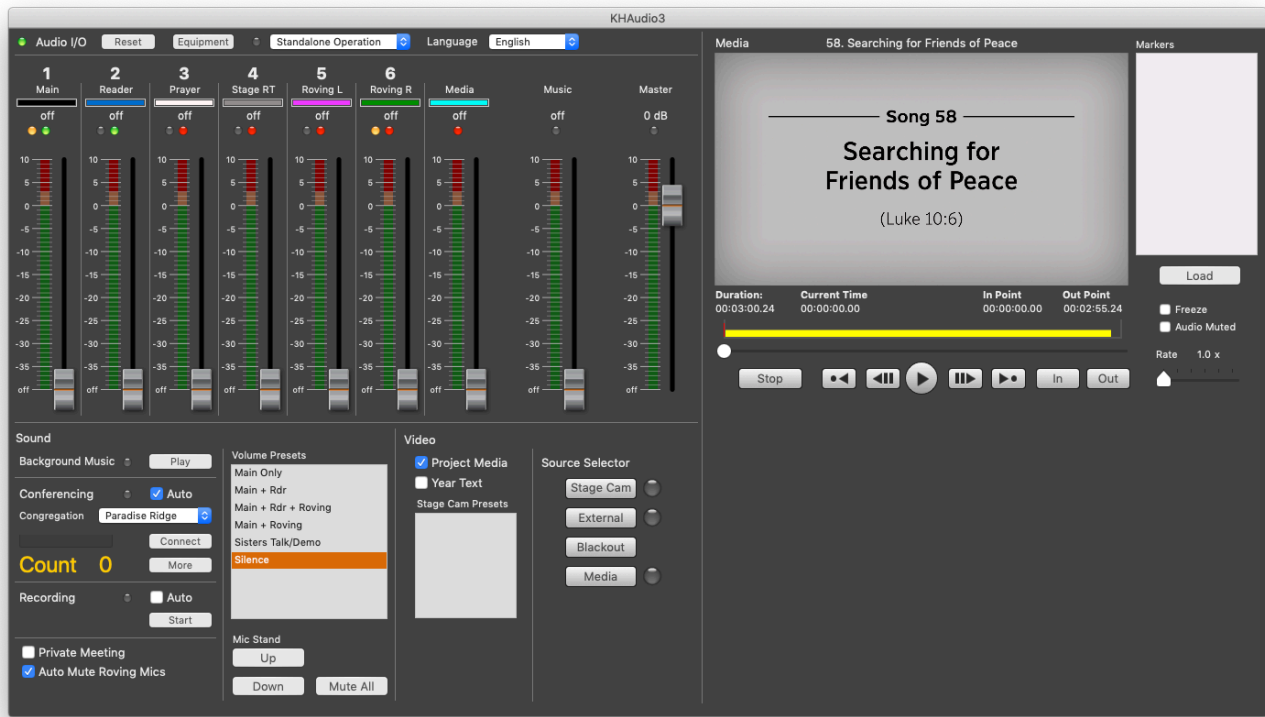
KHAudio3

Audio I/O Reset Equipment Standalone Operation Language English

| 1 Main | 2 Reader | 3 Prayer | 4 Stage RT | 5 Roving L | 6 Roving R | Media | Music | Master |
|---|---|---|---|---|---|---|---|---|
| off | off | off | off | off | off | off | off | 0 dB |

10 5 0 -5 -10 -15 -20 -25 -30 -35 off

Sound
Background Music Play
Conferencing ☑ Auto
Congregation Paradise Ridge
Connect
Count 0 More
Recording ☐ Auto
Start
☐ Private Meeting
☑ Auto Mute Roving Mics

Volume Presets
Main Only
Main + Rdr
Main + Rdr + Roving
Main + Roving
Sisters Talk/Demo
Silence

Mic Stand
Up
Down Mute All

Video
☑ Project Media
☐ Year Text
Stage Cam Presets

Source Selector
Stage Cam
External
Blackout
Media

Media 58. Searching for Friends of Peace

Song 58
Searching for Friends of Peace
(Luke 10:6)

Duration: 00:03:00.24
Current Time 00:00:00.00
In Point 00:00:00.00
Out Point 00:02:55.24

Stop In Out

Markers
Load
☐ Freeze
☐ Audio Muted
Rate 1.0 x